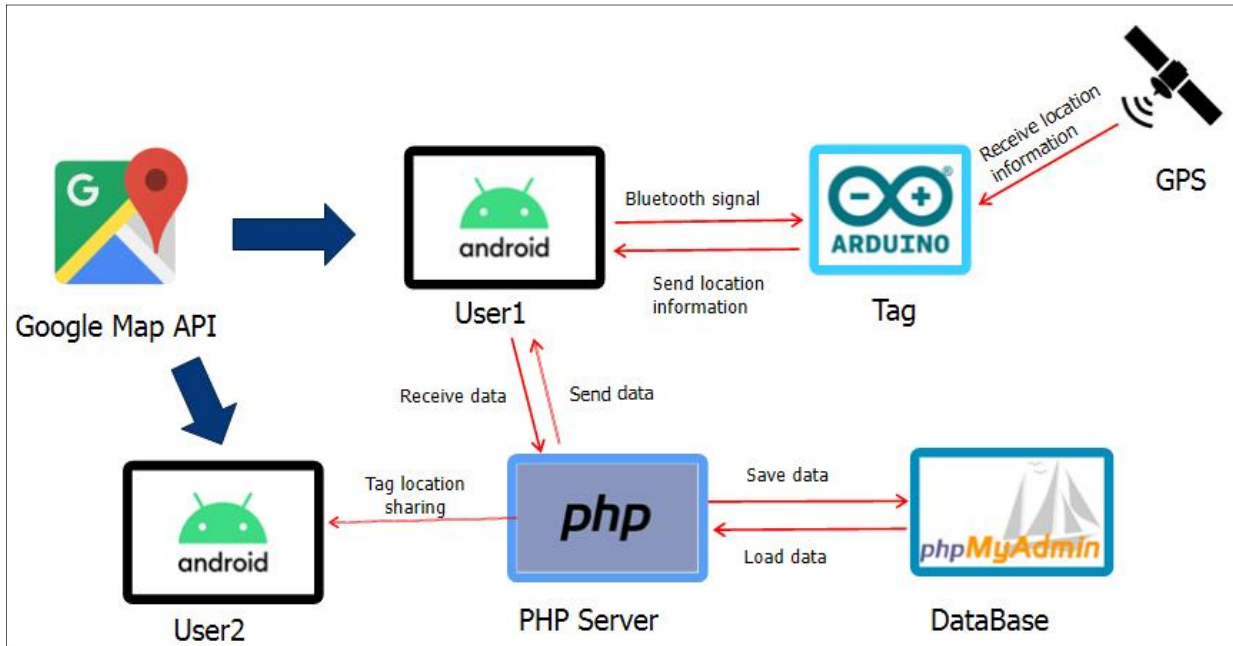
G

Google Map API

android

User1

Bluetooth signal

Send location information

ARDUINO

Tag

Receive location information

GPS

Receive data

Send data

android

User2

Tag location sharing

php

PHP Server

Save data

Load data

phpMyAdmin

DataBase